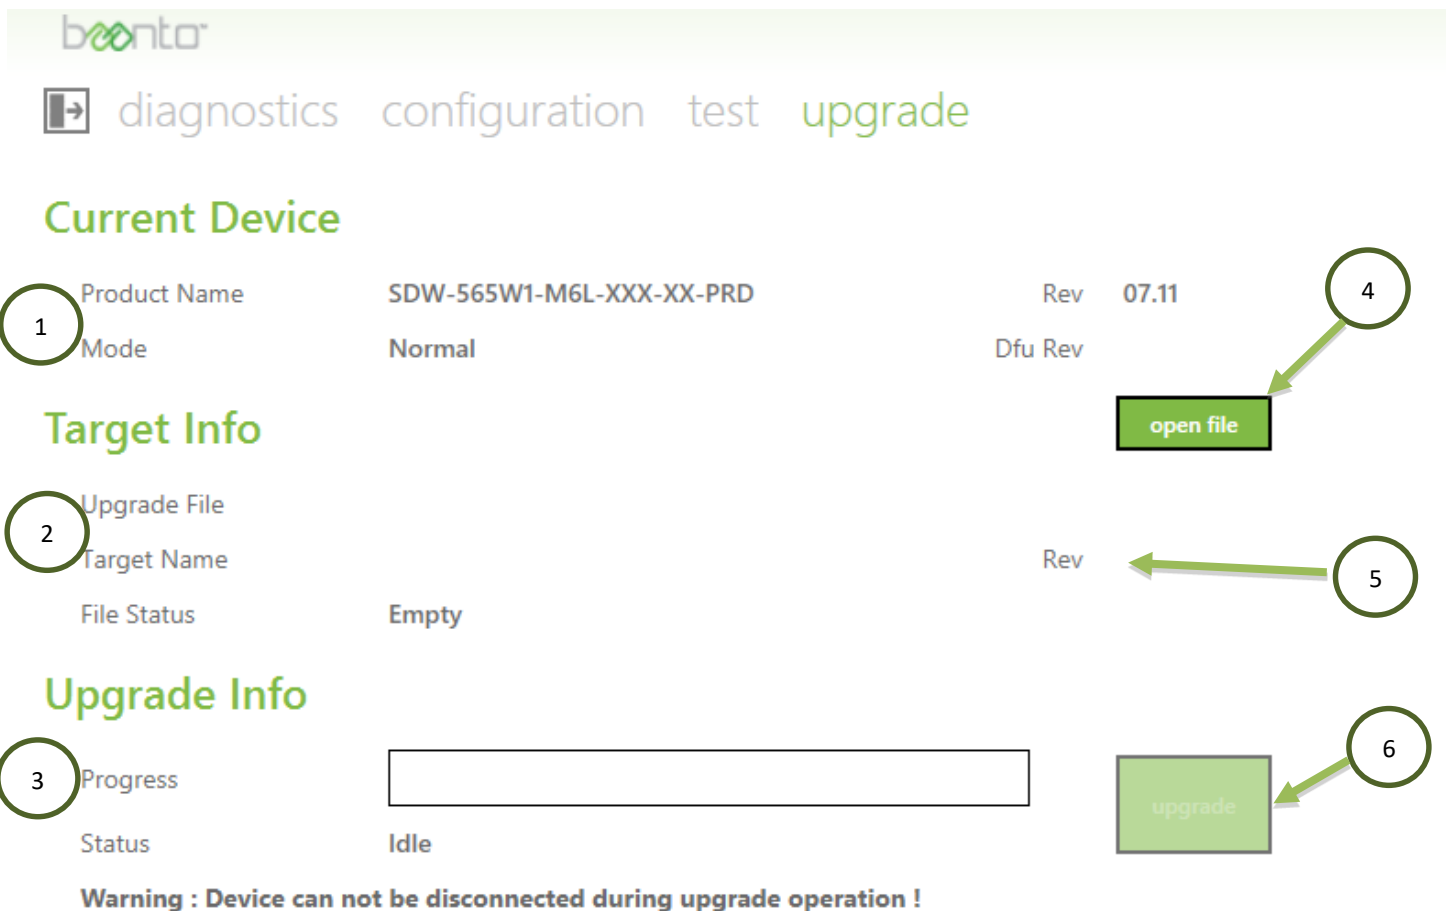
beanto

diagnostics configuration test upgrade

Current Device

1

Product Name SDW-565W1-M6L-XXX-XX-PRD Rev 07.11

4

Mode Normal Dfu Rev

Target Info

open file

2

Upgrade File

Target Name Rev

5

File Status Empty

Upgrade Info

3

Progress

6

upgrade

Status Idle

Warning : Device can not be disconnected during upgrade operation !